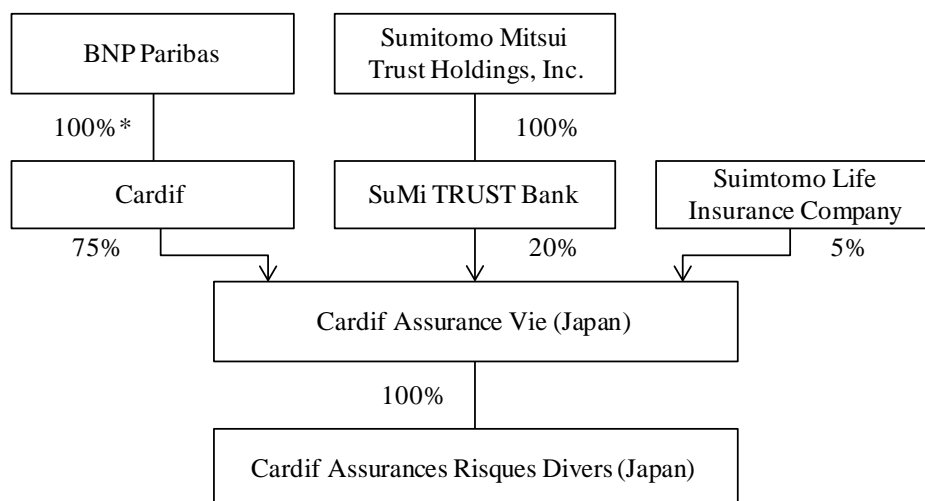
BNP Paribas

Sumitomo Mitsui Trust Holdings, Inc.

100%*

100%

Cardif

SuMi TRUST Bank

Suimtomo Life Insurance Company

75%

20%

5%

Cardif Assurance Vie (Japan)

100%

Cardif Assurances Risques Divers (Japan)